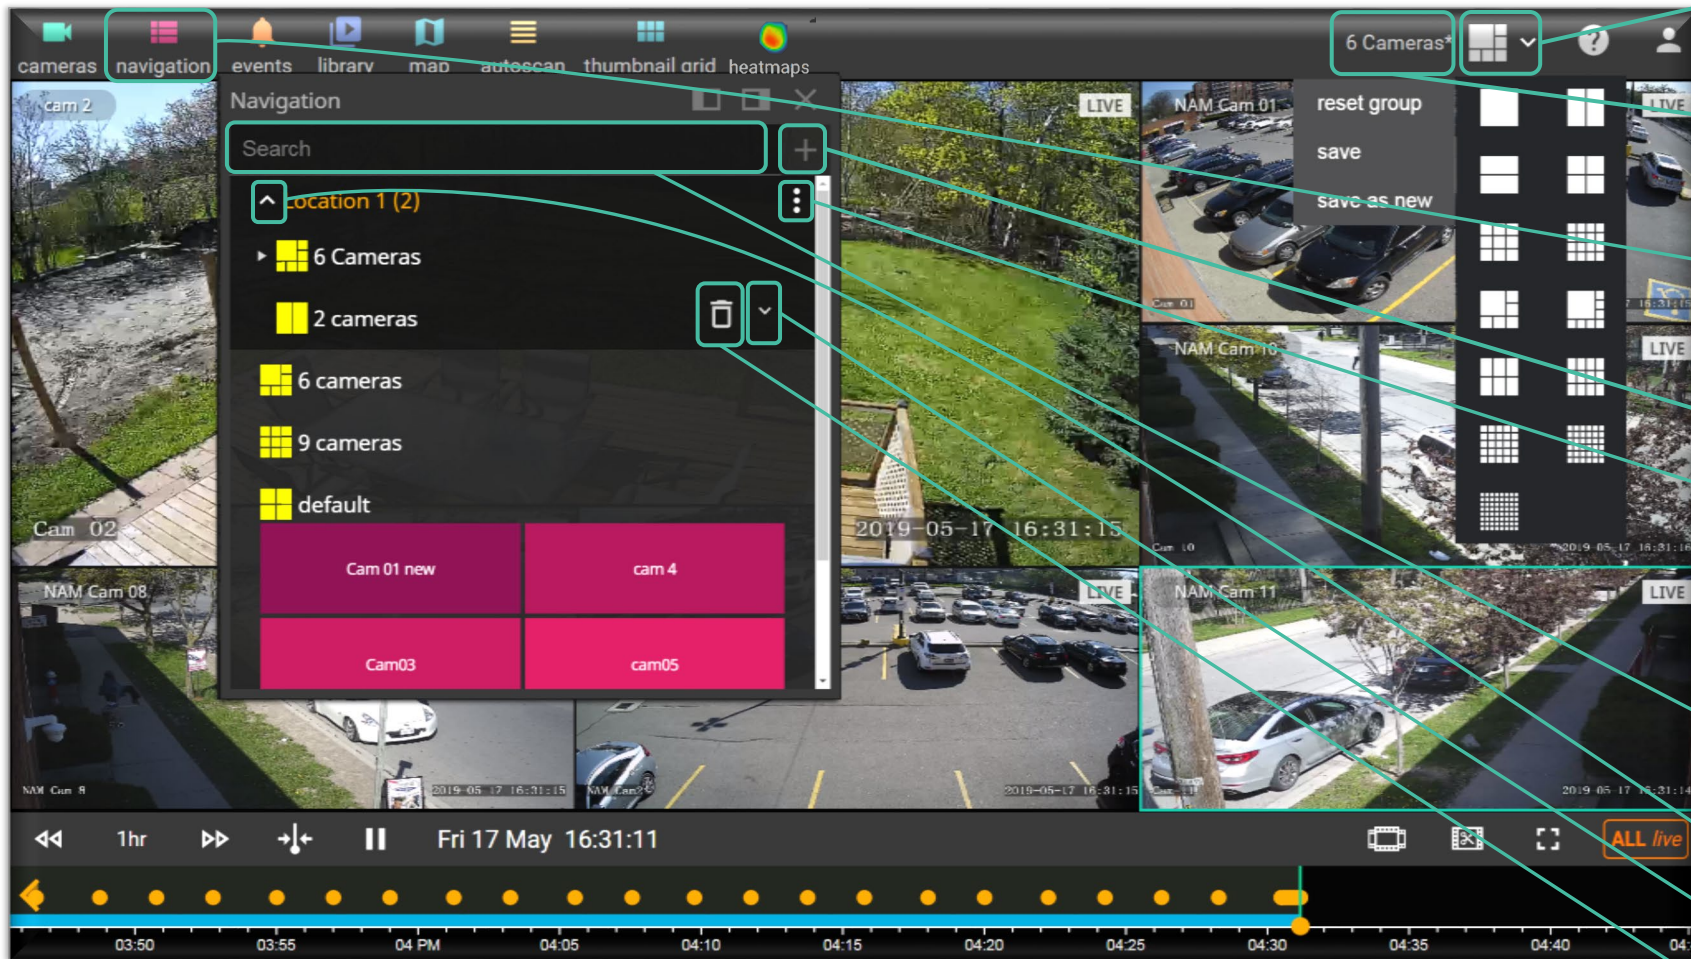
cameras navigation events library map autoscan thumbnail grid heatmaps

6 Cameras*

Navigation

Search

Location 1 (2)

6 Cameras

2 cameras

6 cameras

9 cameras

default

Cam 01 new

cam 4

Cam03

cam05

reset group

save

save as new

cam 2

Cam 02

LIVE

2019-05-17 16:31:15

NAM Cam 01

Cam 01

NAM Cam 10

Cam 10

LIVE

NAM Cam 08

NAM Cam 8

2019-05-17 16:31:15

NAM Cam 5

2019-05-17 16:31:15

LIVE

NAM Cam 11

LIVE

2019-05-17 16:31:14

1hr

Fri 17 May 16:31:11

ALL live

03:50 03:55 04 PM 04:05 04:10 04:15 04:20 04:25 04:30 04:35 04:40 04: